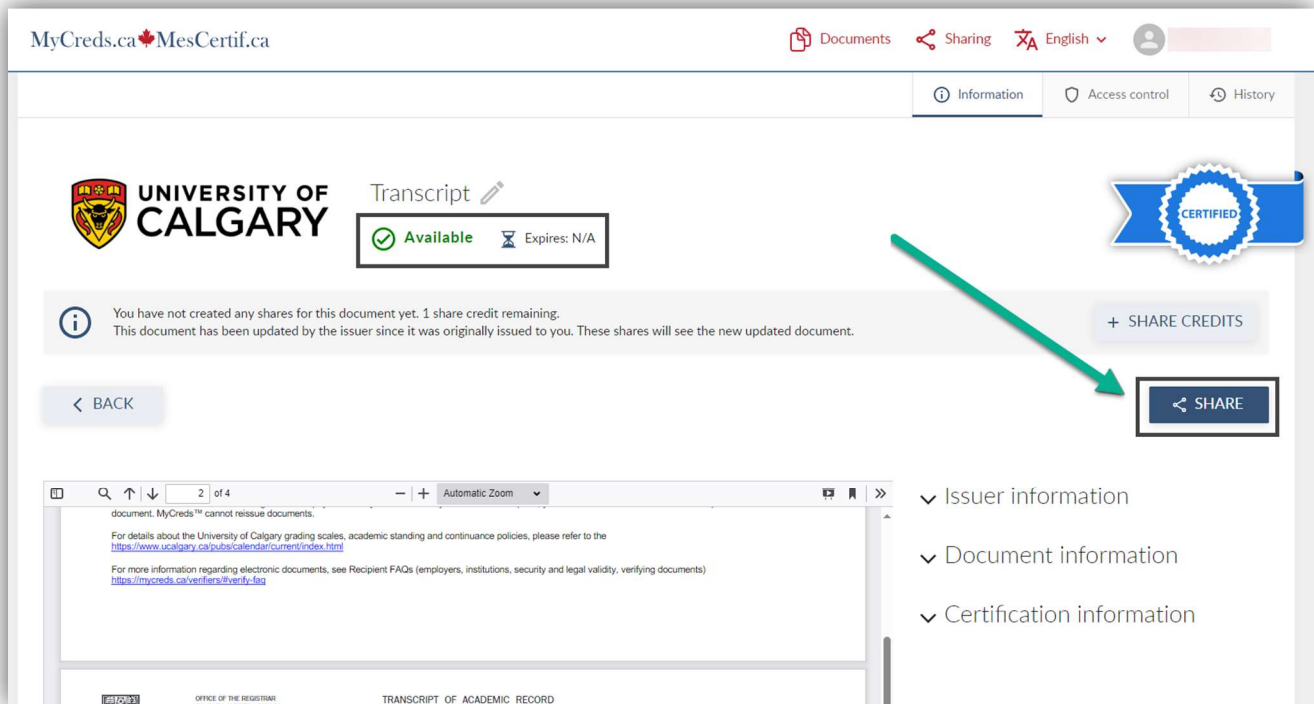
MyCreds.ca MesCertif.ca

Documents Sharing English

Information Access control History

UNIVERSITY OF CALGARY

Transcript

Available Expires: N/A

CERTIFIED

You have not created any shares for this document yet. 1 share credit remaining.
This document has been updated by the issuer since it was originally issued to you. These shares will see the new updated document.

+ SHARE CREDITS

< BACK

SHARE

2 of 4 Automatic Zoom

document. MyCreds™ cannot reissue documents.

For details about the University of Calgary grading scales, academic standing and continuance policies, please refer to the https://www.ucalgary.ca/pubs/calendar/current/index.html

For more information regarding electronic documents, see Recipient FAQs (employers, institutions, security and legal validity, verifying documents) https://mycreds.ca/verifiers/#verify-faq

OFFICE OF THE REGISTRAR

TRANSCRIPT OF ACADEMIC RECORD

Issuer information

Document information

Certification information